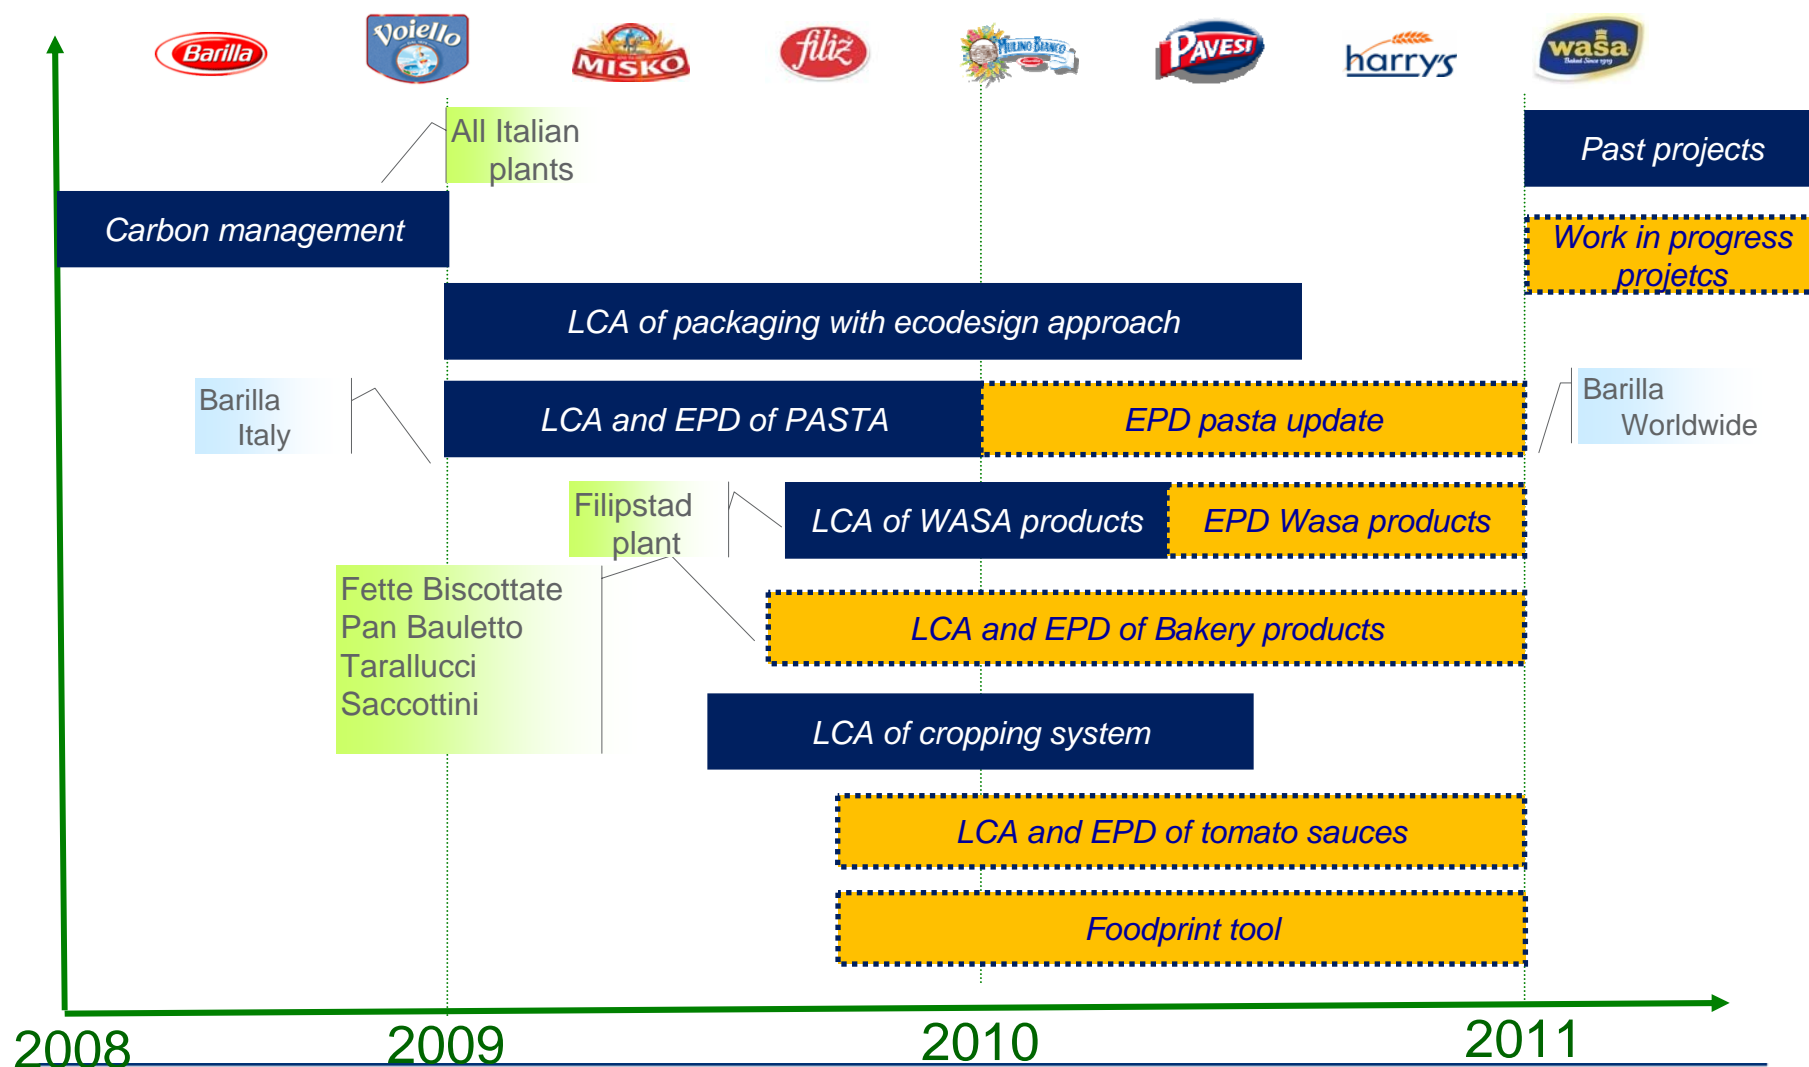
Barilla

Voiello

MISKO

filiz

Mulino Bianco

PAVESI

harry's

wasa

All Italian plants

Past projects

Carbon management

Work in progress projetcs

LCA of packaging with ecodesign approach

Barilla Italy

LCA and EPD of PASTA

EPD pasta update

Barilla Worldwide

Filipstad plant

LCA of WASA products

EPD Wasa products

Fette Biscottate
Pan Bauletto
Tarallucci
Saccottini

LCA and EPD of Bakery products

LCA of cropping system

LCA and EPD of tomato sauces

Foodprint tool

2008

2009

2010

2011